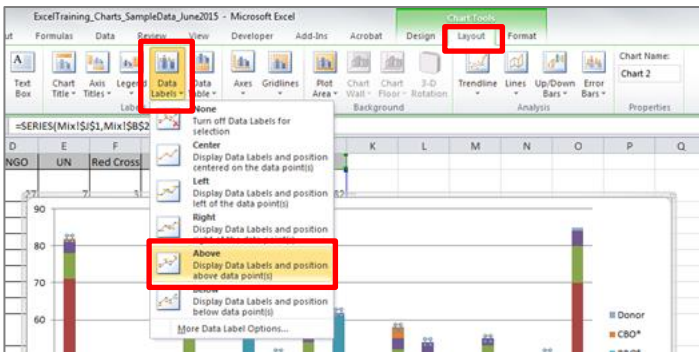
ExcelTraining_Charts_SampleData_June2015 - Microsoft Excel

Chart Tools

ut | Formulas | Data | Review | View | Developer | Add-Ins | Acrobat | Design | Layout | Format

Text Box | Chart Title | Axis Titles | Legend | Data Labels | Data Table | Axes | Gridlines | Plot Area | Chart Wall | Chart Floor | 3-D Rotation | Trendline | Lines | Up/Down Bars | Error Bars

Labe | Background | Analysis | Properties

Chart Name:
Chart 2

=SERIES(Mix!$J$1,Mix!$B$2

None
Turn off Data Labels for selection

Center
Display Data Labels and position centered on the data point(s)

Left
Display Data Labels and position left of the data point(s)

Right
Display Data Labels and position right of the data point(s)

Above
Display Data Labels and position above data point(s)

Below
Display Data Labels and position below data point(s)

More Data Label Options...

| D | E | F | | | K | L | M | N | O | P | Q |
|---|---|---|---|---|---|---|---|---|---|---|---|
| NGO | UN | Red Cross | | | | | | | | | |

90
80
70
60

Donor
CBO*